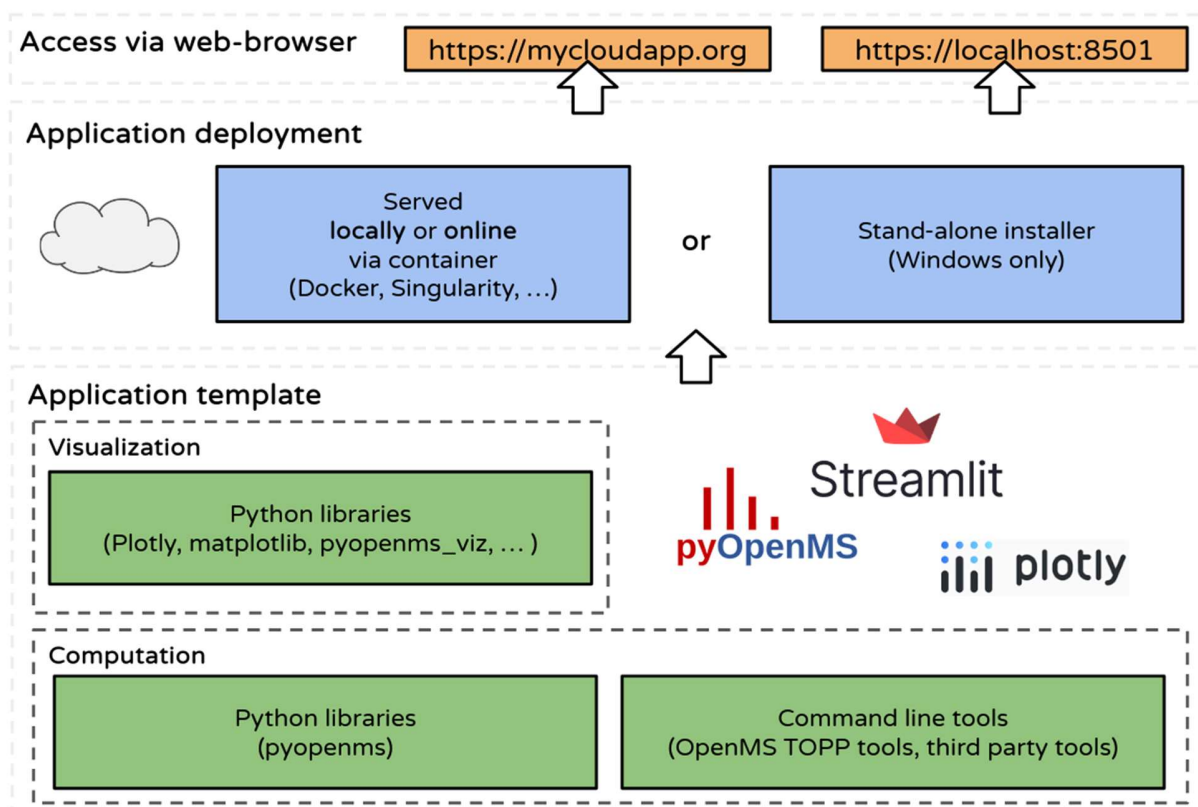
Access via web-browser

https://mycloudapp.org

https://localhost:8501

Application deployment

Served
**locally** or **online**
via container
(Docker, Singularity, ...)

or

Stand-alone installer
(Windows only)

Application template

Visualization

Python libraries
(Plotly, matplotlib, pyopenms_viz, ... )

Streamlit

pyOpenMS

plotly

Computation

Python libraries
(pyopenms)

Command line tools
(OpenMS TOPP tools, third party tools)